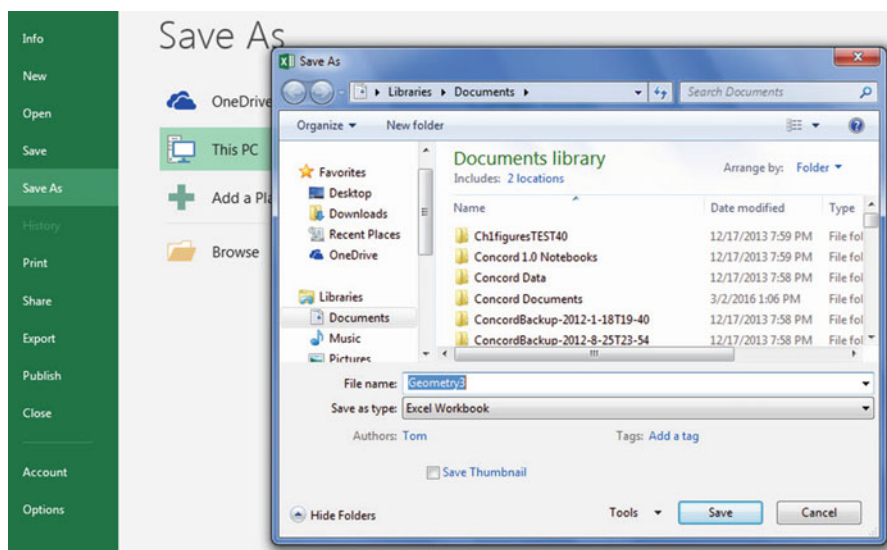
Info

New

Open

Save

Save As

History

Print

Share

Export

Publish

Close

Account

Options

Save As

OneDrive

This PC

Add a Pl

Browse

Save As

Libraries ▸ Documents ▸

Search Documents

Organize ▾

New folder

Favorites

Desktop

Downloads

Recent Places

OneDrive

Libraries

Documents

Music

Pictures

Documents library

Includes: 2 locations

Arrange by: Folder ▾

| Name | Date modified | Type |
|---|---|---|
| Ch1figuresTEST40 | 12/17/2013 7:59 PM | File fol |
| Concord 1.0 Notebooks | 12/17/2013 7:59 PM | File fol |
| Concord Data | 12/17/2013 7:58 PM | File fol |
| Concord Documents | 3/2/2016 1:06 PM | File fol |
| ConcordBackup-2012-1-18T19-40 | 12/17/2013 7:58 PM | File fol |
| ConcordBackup-2012-8-25T23-54 | 12/17/2013 7:58 PM | File fol |

File name: Geometry3

Save as type: Excel Workbook

Authors: Tom

Tags: Add a tag

Save Thumbnail

Hide Folders

Tools ▾

Save

Cancel